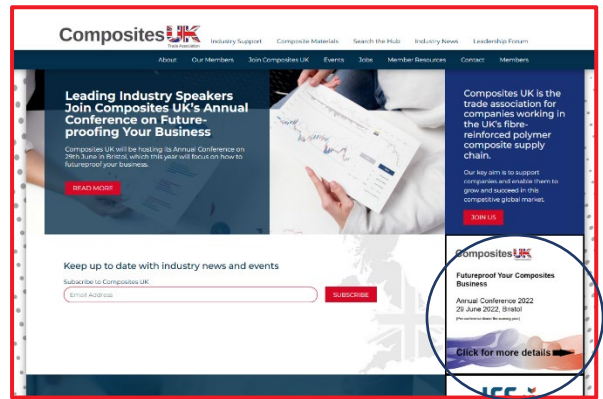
Composites UK
Trade Association

Industry Support Composite Materials Search the Hub Industry News Leadership Forum

About Our Members Join Composites UK Events Jobs Member Resources Contact Members

Leading Industry Speakers Join Composites UK's Annual Conference on Future-proofing Your Business

Composites UK will be hosting its Annual Conference on 29th June in Bristol, which this year will focus on how to futureproof your business.

READ MORE

Composites UK is the trade association for companies working in the UK's fibre-reinforced polymer composite supply chain.

Our key aim is to support companies and enable them to grow and succeed in this competitive global market.

JOIN US

Keep up to date with industry news and events

Subscribe to Composites UK

Email Address

SUBSCRIBE

Composites UK

Futureproof Your Composites Business

Annual Conference 2022
29 June 2022, Bristol

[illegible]

Click for more details